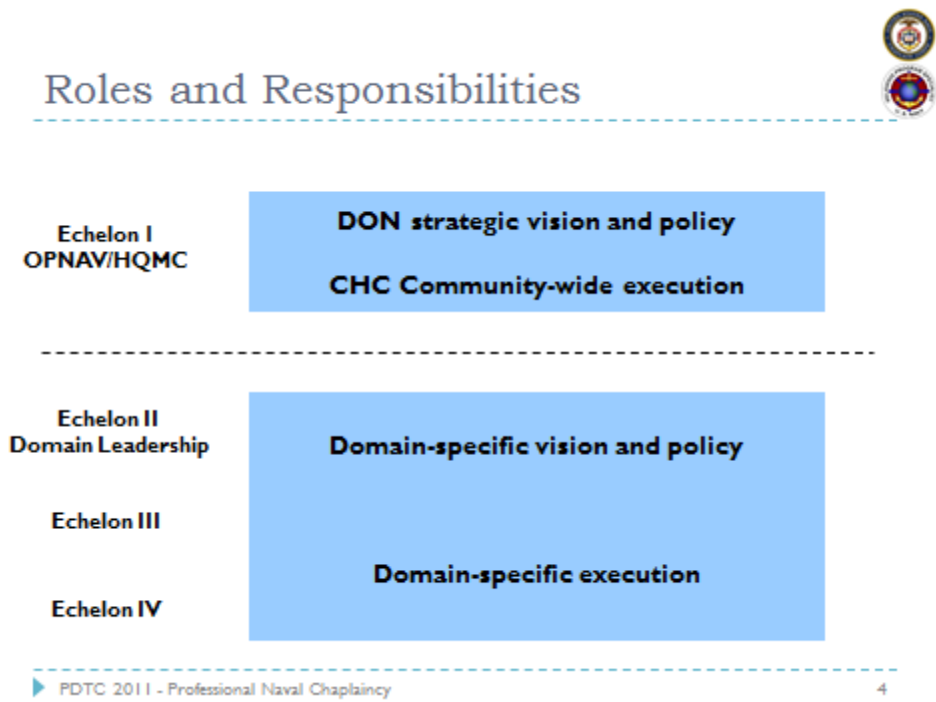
Roles and Responsibilities

Echelon I
OPNAV/HQMC

DON strategic vision and policy

CHC Community-wide execution

Echelon II
Domain Leadership

Domain-specific vision and policy

Echelon III

Domain-specific execution

Echelon IV

PDTC 2011 - Professional Naval Chaplaincy

4